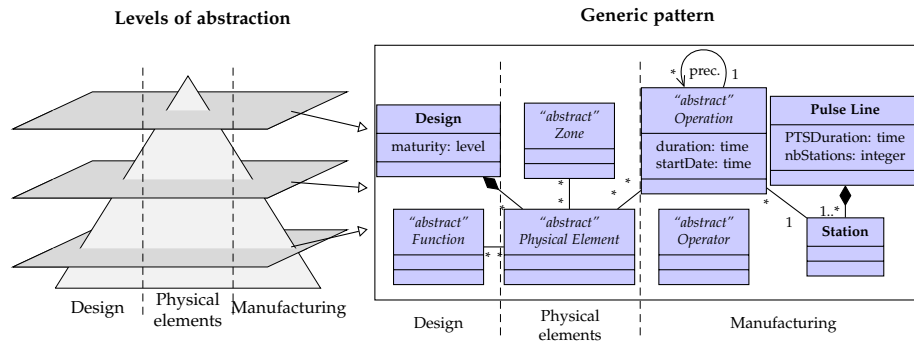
Levels of abstraction

Design

Physical elements

Manufacturing

Generic pattern

Design
maturity: level

"abstract"
Zone

"abstract"
Operation
duration: time
startDate: time

prec.

*

1

Pulse Line
PTSDuration: time
nbStations: integer

"abstract"
Function

"abstract"
Physical Element

"abstract"
Operator

Station

*
*
*
*
* *
*
1
1..*

Design

Physical elements

Manufacturing